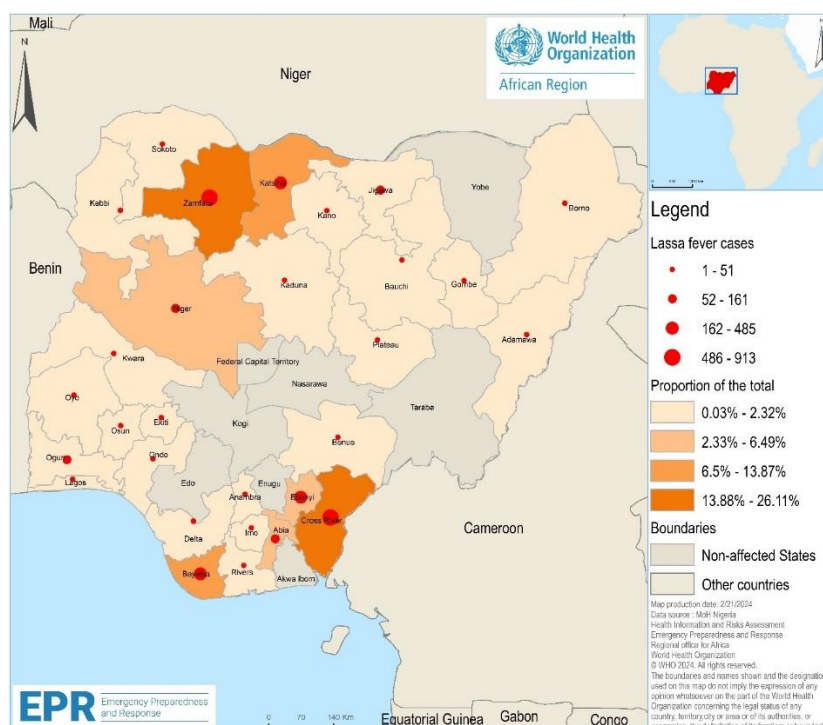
Mali

N

Niger

World Health Organization
African Region

Sokoto
Katsina
Zamfara
Jigawa
Yobe
Borno
Kebbi
Kano
Benin
Kaduna
Bauchi
Gombe
Niger
Adamawa
Kwara
Federal Capital Territory
Plateau
Nasarawa
Oyo
Taraba
Osun
Ekiti
Kogi
Ogun
Ondo
Benue
Lagos
Edo
Enugu
Anambra
Ebonyi
Delta
Imo
Abia
Cross River
Bayelsa
Rivers
Akwa Ibom
Cameroon
Equatorial Guinea
Gabon
Congo

0 70 140 Km

Legend
Lassa fever cases
1 - 51
52 - 161
162 - 485
486 - 913
Proportion of the total
0.03% - 2.32%
2.33% - 6.49%
6.5% - 13.87%
13.88% - 26.11%
Boundaries
Non-affected States
Other countries

Map production date: 2/21/2024
Data source : MoH Nigeria
Health Information and Risks Assessment
Emergency Preparedness and Response
Regional office for Africa
World Health Organization
© WHO 2024. All rights reserved.
The boundaries and names shown and the designations used on this map do not imply the expression of any opinion whatsoever on the part of the World Health Organization concerning the legal status of any country, territory,city or area or of its authorities, or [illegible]

EPR Emergency Preparedness and Response